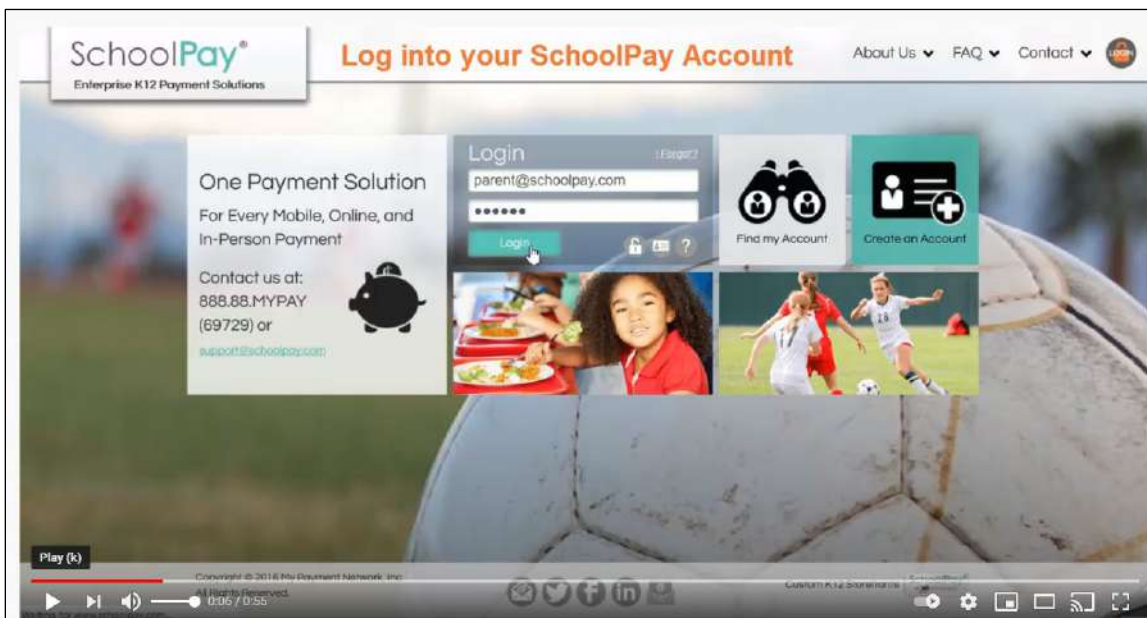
SchoolPay®
Enterprise K12 Payment Solutions

Log into your SchoolPay Account

About Us ⌄ FAQ ⌄ Contact ⌄

One Payment Solution
For Every Mobile, Online, and In-Person Payment

Contact us at:
888.88.MYPAY
(69729) or
support@schoolpay.com

Login
Forgot?
parent@schoolpay.com
••••••
Login
?

Find my Account

Create an Account

Play (k)

Copyright © 2016 My Payment Network, Inc.
All Rights Reserved.

Custom K12 Storefronts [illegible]

0:06 / 0:55